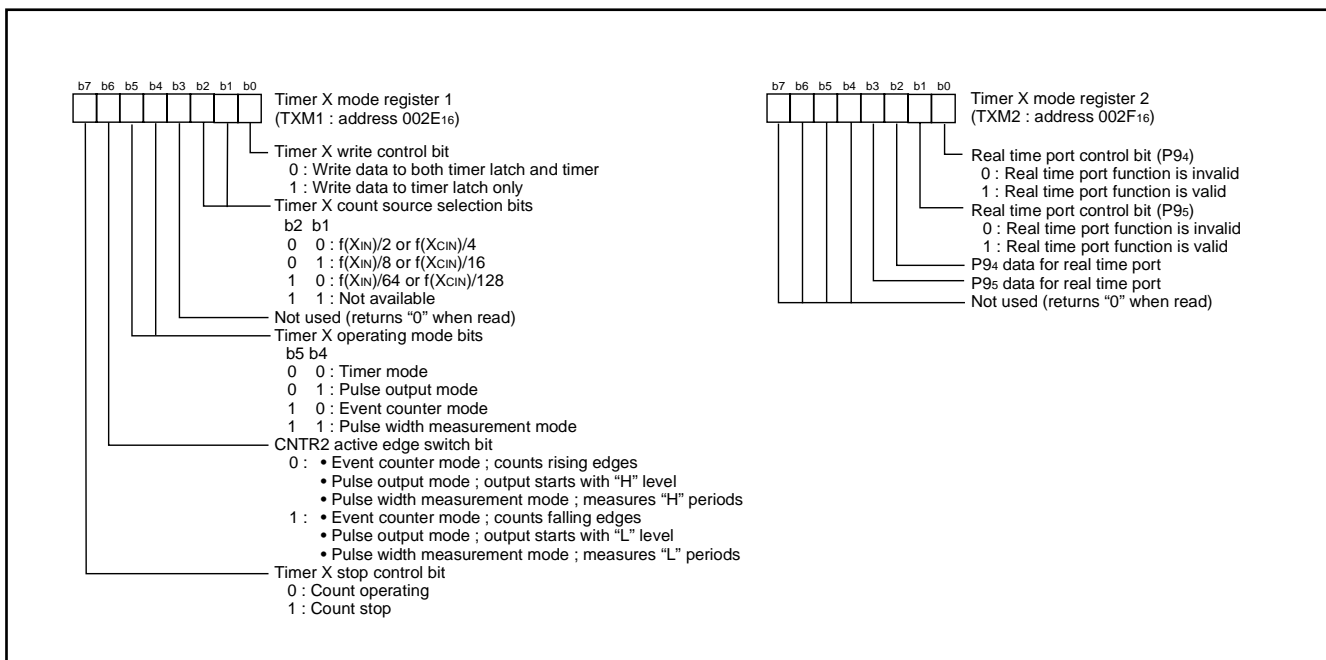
b7 b6 b5 b4 b3 b2 b1 b0

Timer X mode register 1
(TXM1 : address $002E_{16}$)

Timer X write control bit
0 : Write data to both timer latch and timer
1 : Write data to timer latch only

Timer X count source selection bits
b2 b1
0 0 : f($X_{IN}$)/2 or f($X_{CIN}$)/4
0 1 : f($X_{IN}$)/8 or f($X_{CIN}$)/16
1 0 : f($X_{IN}$)/64 or f($X_{CIN}$)/128
1 1 : Not available

Not used (returns "0" when read)

Timer X operating mode bits
b5 b4
0 0 : Timer mode
0 1 : Pulse output mode
1 0 : Event counter mode
1 1 : Pulse width measurement mode

CNTR2 active edge switch bit
0 : • Event counter mode ; counts rising edges
• Pulse output mode ; output starts with "H" level
• Pulse width measurement mode ; measures "H" periods
1 : • Event counter mode ; counts falling edges
• Pulse output mode ; output starts with "L" level
• Pulse width measurement mode ; measures "L" periods

Timer X stop control bit
0 : Count operating
1 : Count stop

b7 b6 b5 b4 b3 b2 b1 b0

Timer X mode register 2
(TXM2 : address $002F_{16}$)

Real time port control bit ($P9_4$)
0 : Real time port function is invalid
1 : Real time port function is valid

Real time port control bit ($P9_5$)
0 : Real time port function is invalid
1 : Real time port function is valid

$P9_4$ data for real time port
$P9_5$ data for real time port
Not used (returns "0" when read)